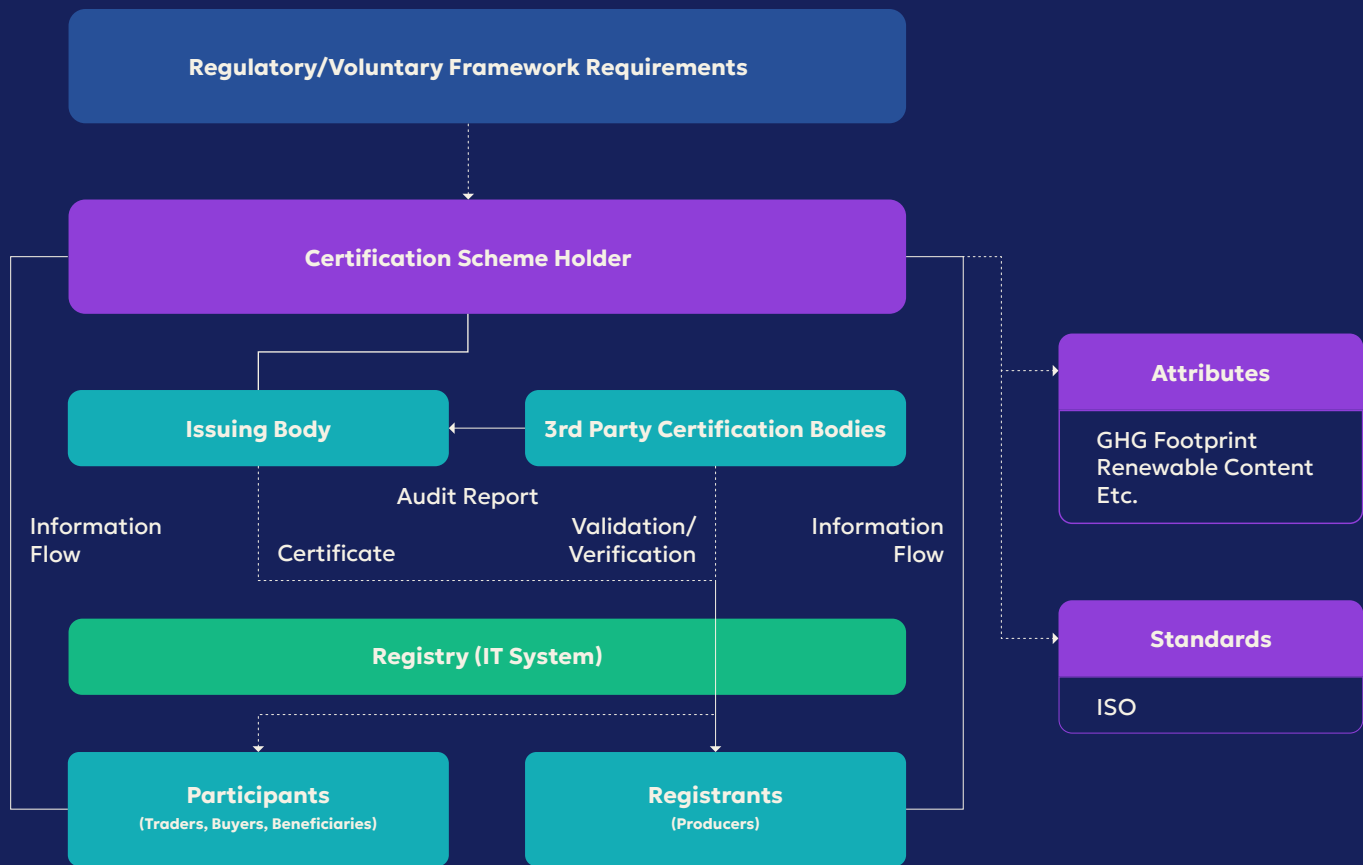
Regulatory/Voluntary Framework Requirements

Certification Scheme Holder

Attributes

GHG Footprint
Renewable Content
Etc.

Issuing Body

3rd Party Certification Bodies

Audit Report

Information Flow

Certificate

Validation/ Verification

Information Flow

Standards

ISO

Registry (IT System)

Participants
(Traders, Buyers, Beneficiaries)

Registrants
(Producers)